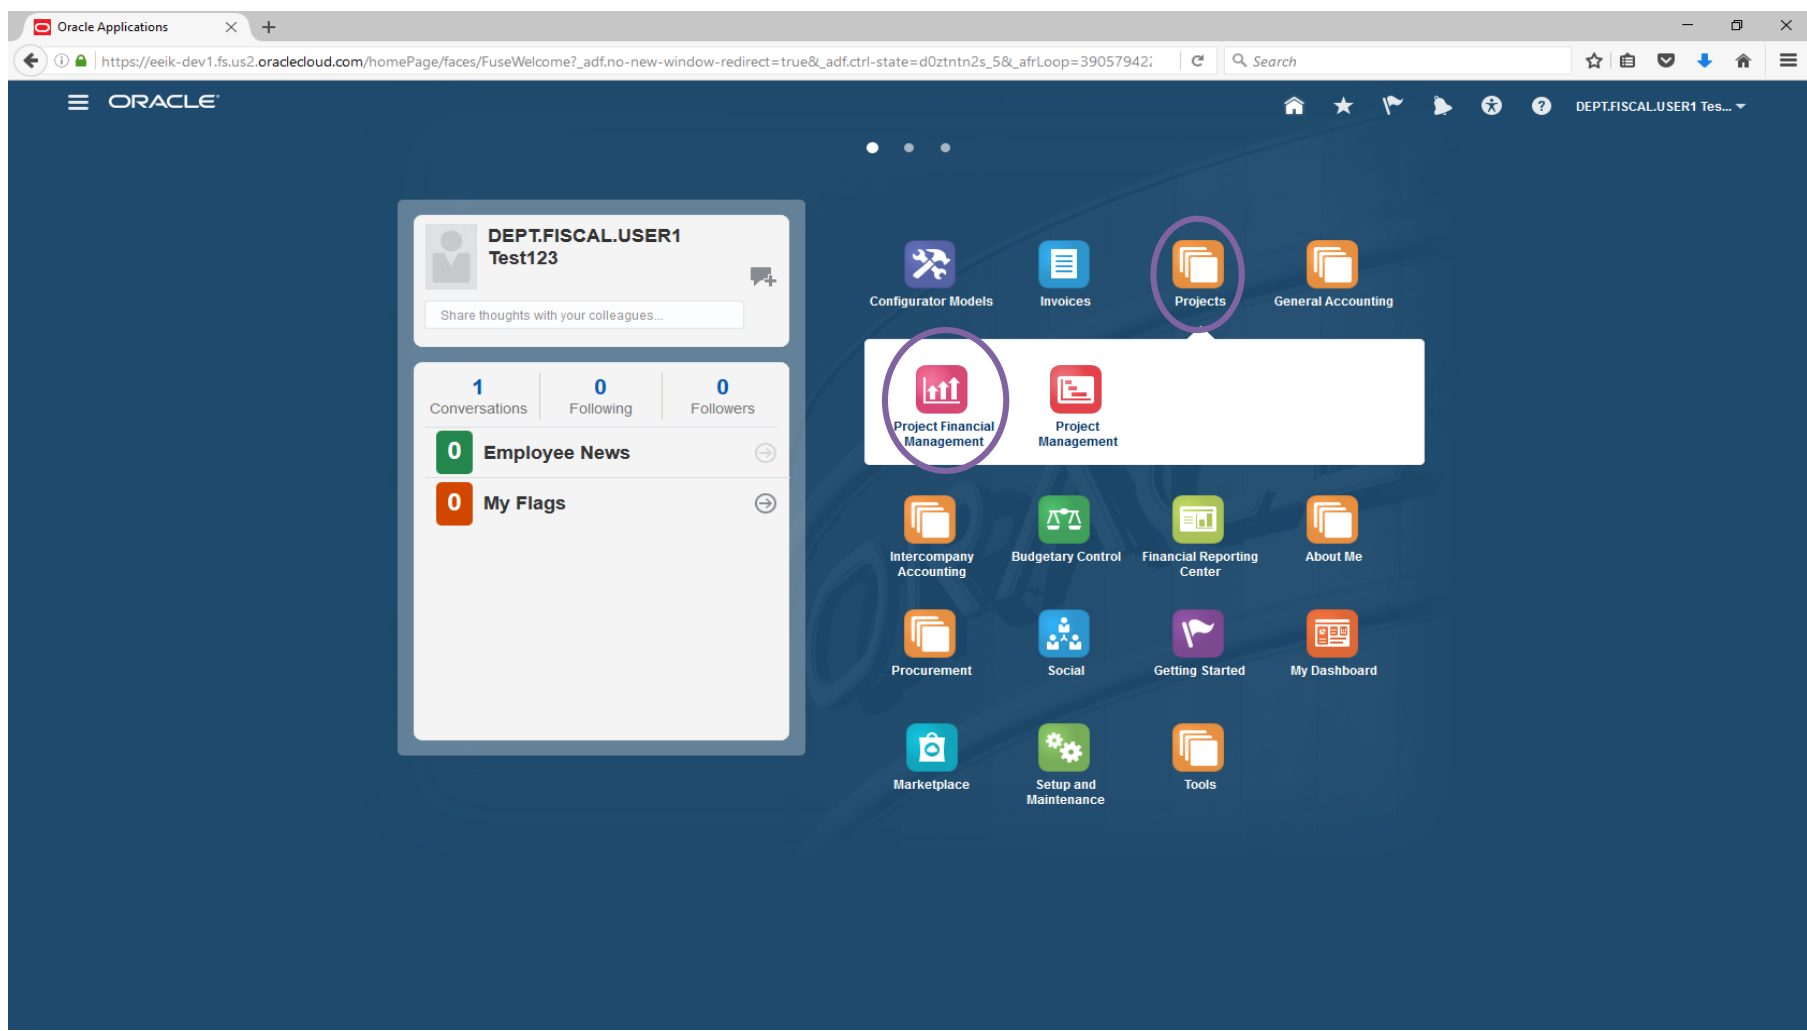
Oracle Applications

https://eeik-dev1.fs.us2.oraclecloud.com/homePage/faces/FuseWelcome?_adf.no-new-window-redirect=true&_adf.ctrl-state=d0ztntn2s_5&_afrLoop=39057942

Search

ORACLE

DEPT.FISCAL.USER1 Tes...

DEPT.FISCAL.USER1
Test123

Share thoughts with your colleagues...

| 1 | 0 | 0 |
|---|---|---|
| Conversations | Following | Followers |

0 Employee News

0 My Flags

Configurator Models

Invoices

Projects

General Accounting

Project Financial Management

Project Management

Intercompany Accounting

Budgetary Control

Financial Reporting Center

About Me

Procurement

Social

Getting Started

My Dashboard

Marketplace

Setup and Maintenance

Tools